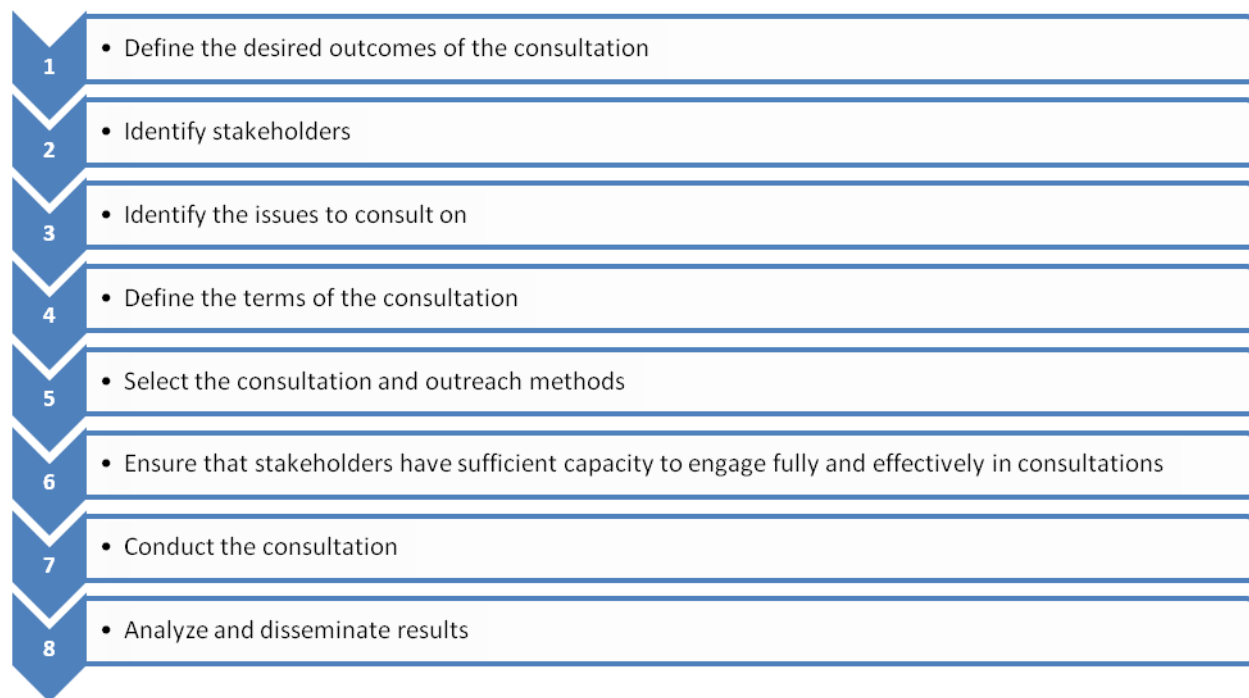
1
• Define the desired outcomes of the consultation

2
• Identify stakeholders

3
• Identify the issues to consult on

4
• Define the terms of the consultation

5
• Select the consultation and outreach methods

6
• Ensure that stakeholders have sufficient capacity to engage fully and effectively in consultations

7
• Conduct the consultation

8
• Analyze and disseminate results